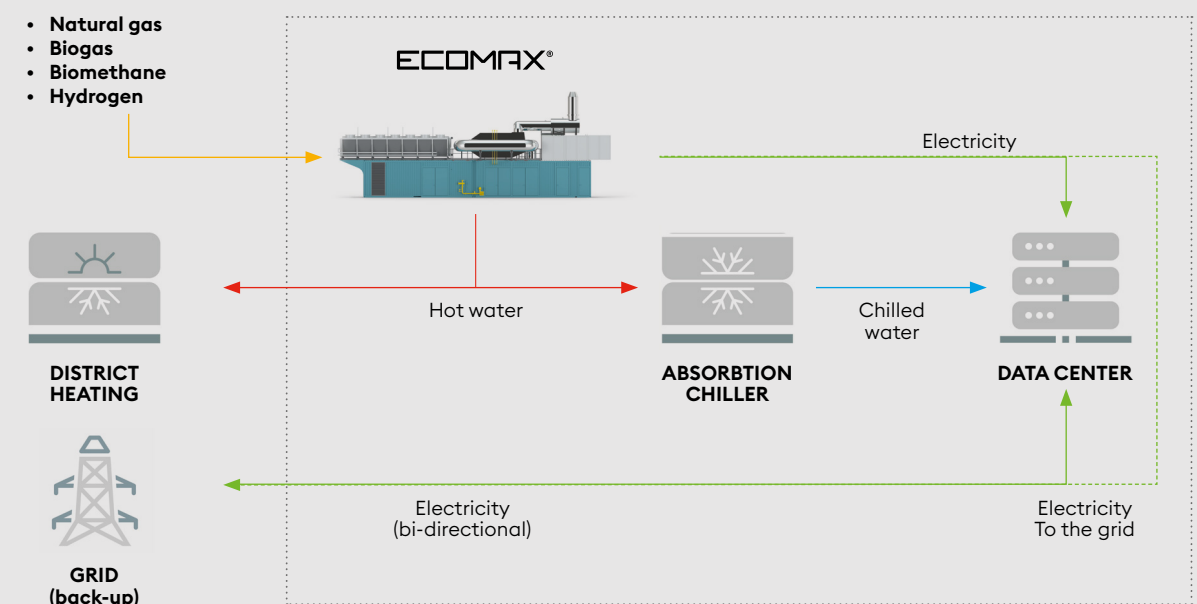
- Natural gas
- Biogas
- Biomethane
- Hydrogen

ECOMAX®

Electricity

DISTRICT HEATING

Hot water

ABSORBTION CHILLER

Chilled water

DATA CENTER

GRID (back-up)

Electricity (bi-directional)

Electricity To the grid